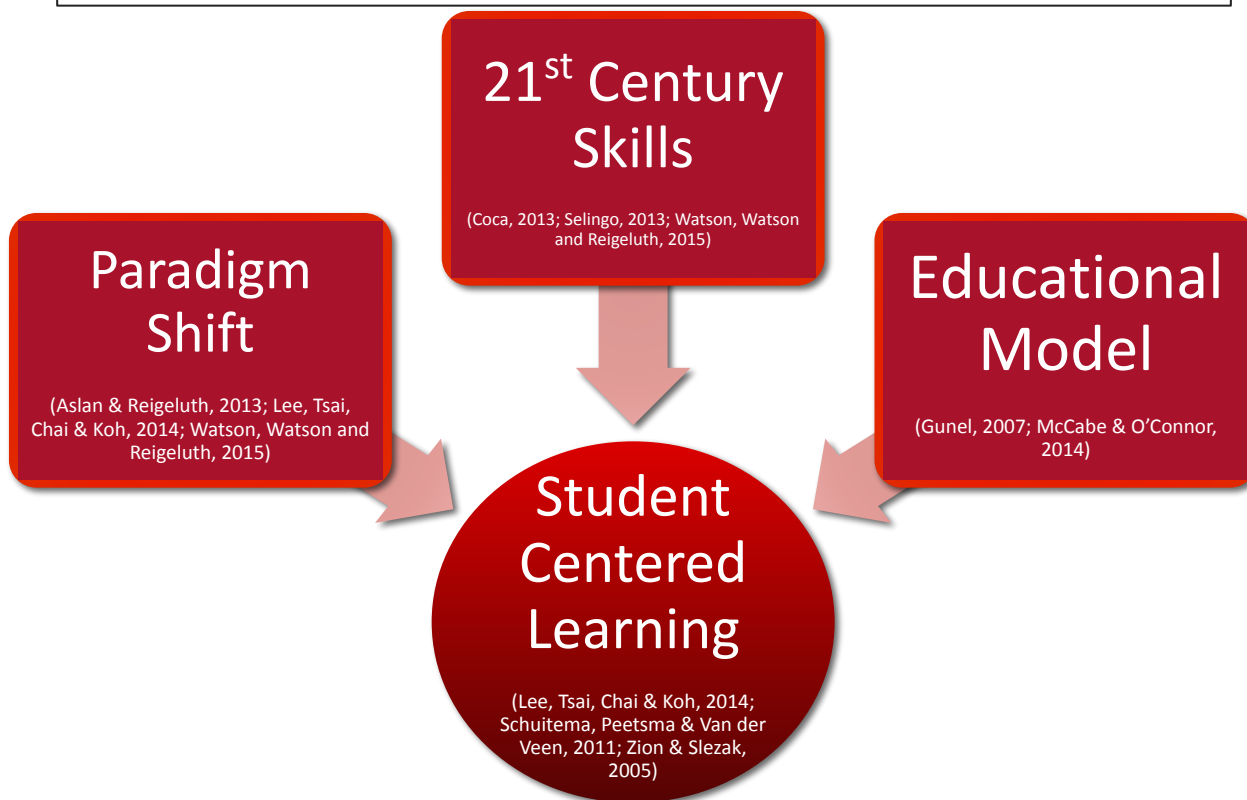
$21^{st}$ Century Skills

(Coca, 2013; Selingo, 2013; Watson, Watson and Reigeluth, 2015)

Paradigm Shift

(Aslan & Reigeluth, 2013; Lee, Tsai, Chai & Koh, 2014; Watson, Watson and Reigeluth, 2015)

Educational Model

(Gunel, 2007; McCabe & O'Connor, 2014)

Student Centered Learning

(Lee, Tsai, Chai & Koh, 2014; Schuitema, Peetsma & Van der Veen, 2011; Zion & Slezak, 2005)